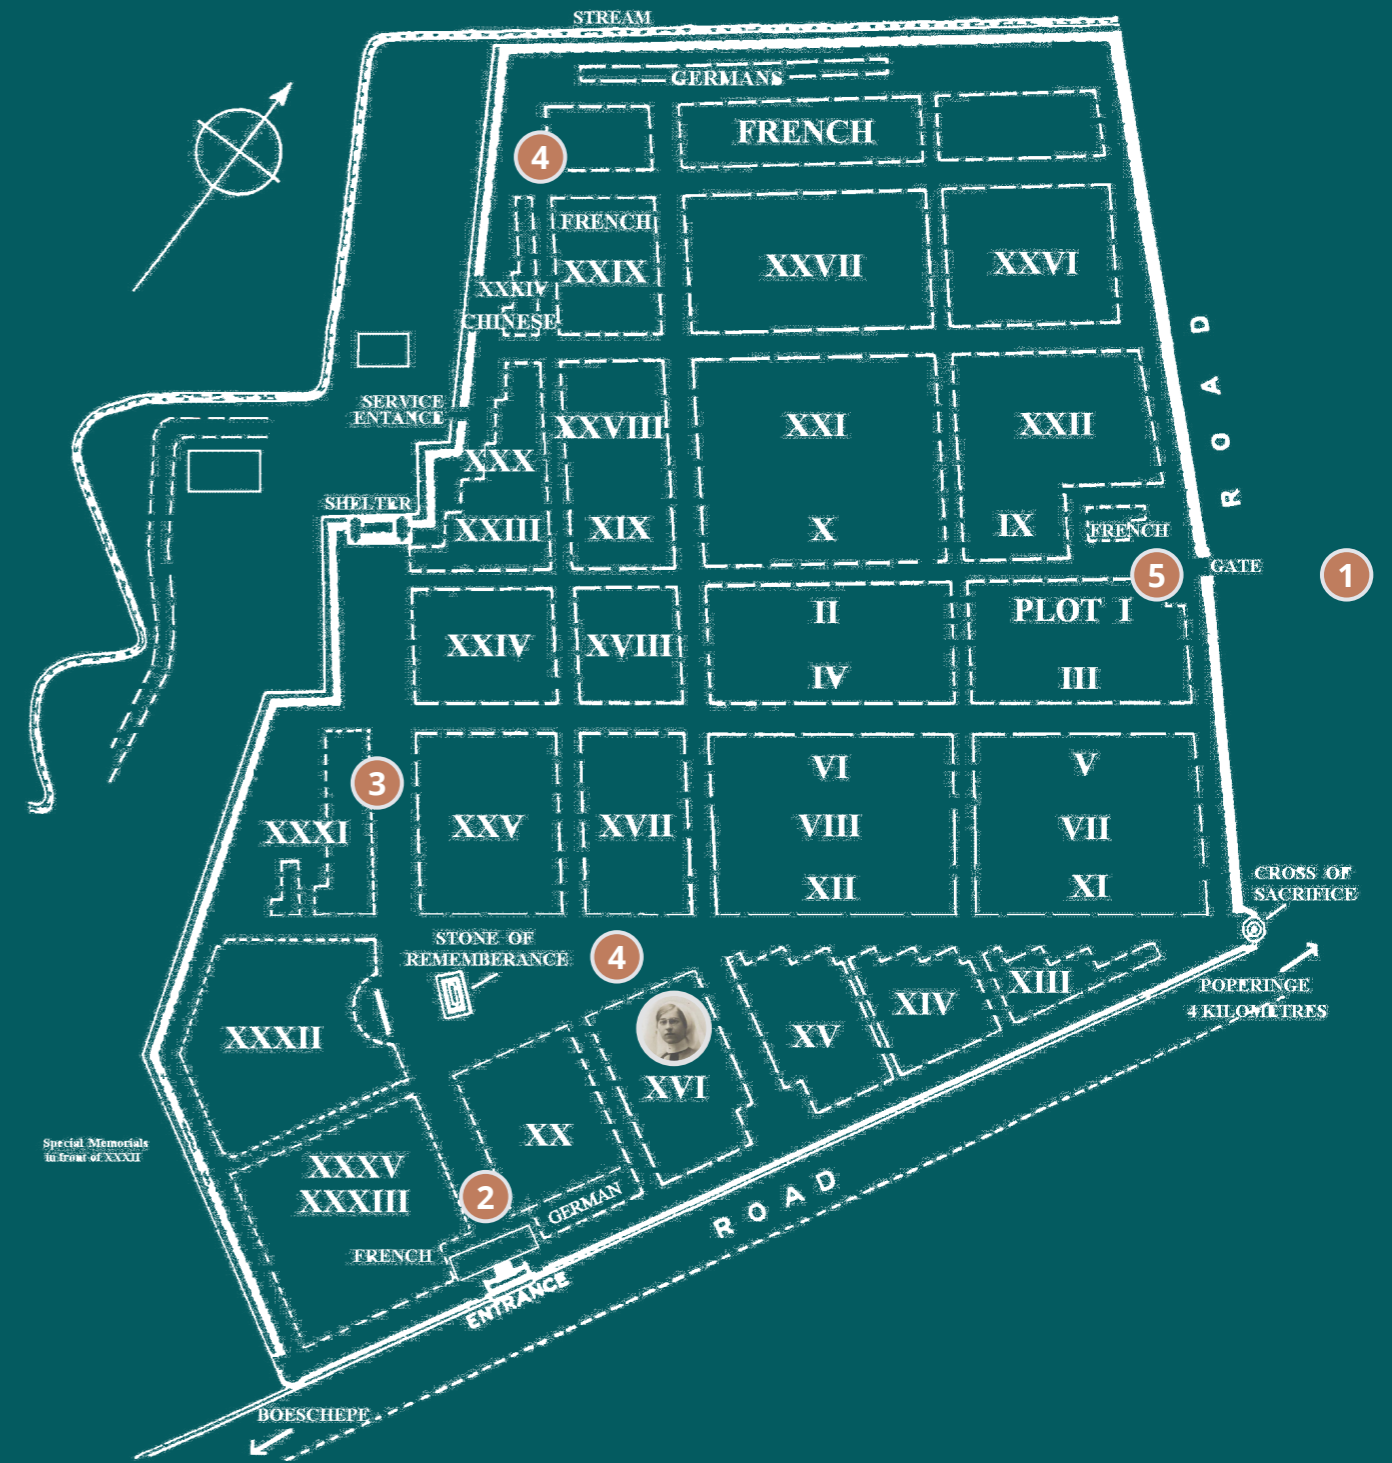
STREAM

GERMANS

4

FRENCH

FRENCH

XXIX

XXVII

XXVI

XXXIV

CHINESE

ROAD

SERVICE ENTRANCE

XXVIII

XXI

XXII

XXX

SHELTER

XXIII

XIX

X

IX

FRENCH

5

GATE

1

XXIV

XVIII

II

IV

PLOT I

III

3

XXXI

XXV

XVII

VI

VIII

XII

V

VII

XI

CROSS OF SACRIFICE

STONE OF REMEMBERANCE

4

XIII

XIV

POPERINGE 4 KILOMETRES

XXXII

XV

XVI

Special Memorials in front of XXXII

XX

XXXV

XXXIII

2

GERMAN

ROAD

FRENCH

ENTRANCE

BOESCHEPE